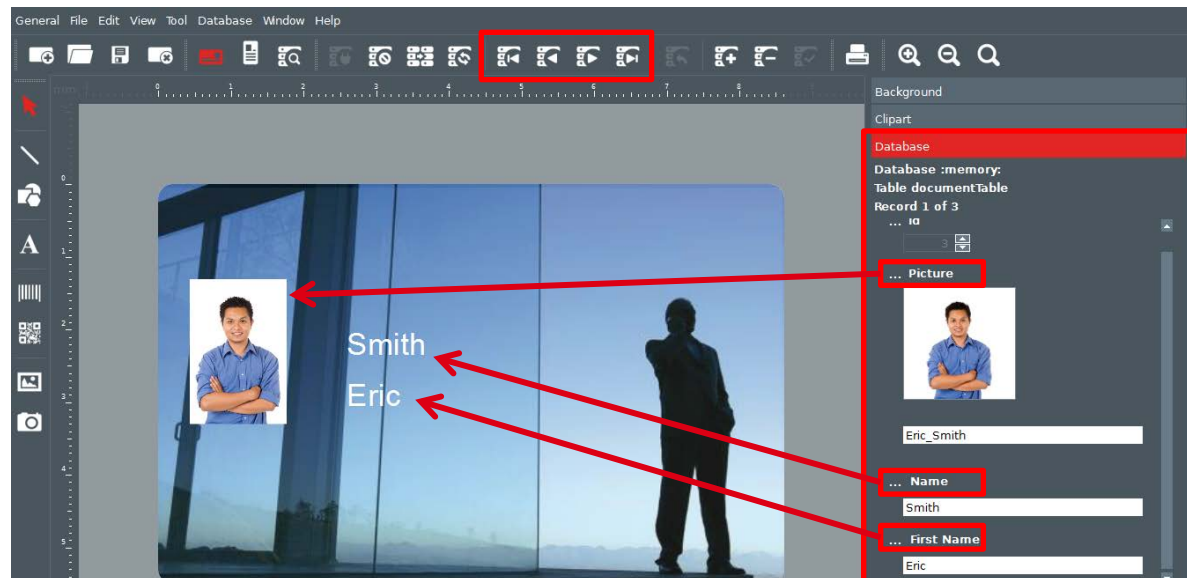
General File Edit View Tool Database Window Help

mm 0 1 2 3 4 5 6 7 8

0
1
2
3
4
5

Smith
Eric

Background
Clipart
Database
Database :memory:
Table documentTable
Record 1 of 3
... id
3
... Picture
Eric_Smith
... Name
Smith
... First Name
Eric